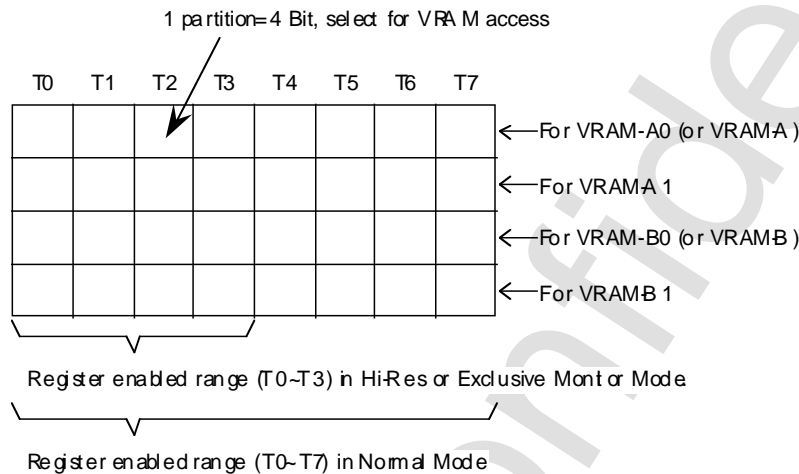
1 partition=4 Bit, select for VRAM access

T0 T1 T2 T3 T4 T5 T6 T7

For VRAM-A0 (or VRAM-A)

For VRAM-A1

For VRAM-B0 (or VRAM-B)

For VRAM-B1

Register enabled range (T0~T3) in Hi-Res or Exclusive Monitor Mode.

Register enabled range (T0~T7) in Normal Mode